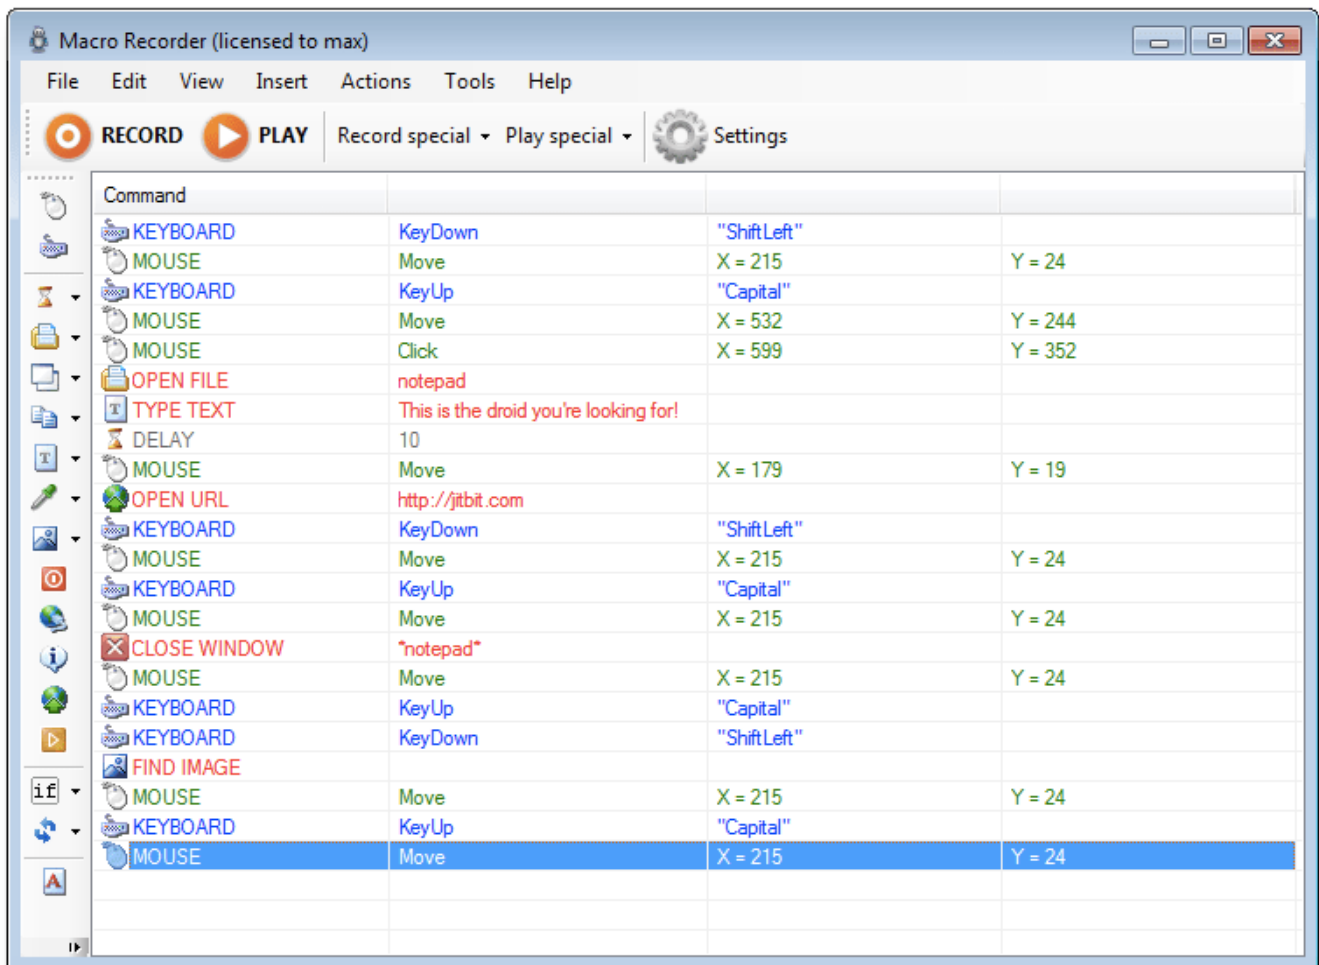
Macro Recorder (licensed to max)

File Edit View Insert Actions Tools Help

RECORD PLAY Record special Play special Settings

if

| Command | | | |
|---|---|---|---|
| KEYBOARD | KeyDown | "ShiftLeft" | |
| MOUSE | Move | X = 215 | Y = 24 |
| KEYBOARD | KeyUp | "Capital" | |
| MOUSE | Move | X = 532 | Y = 244 |
| MOUSE | Click | X = 599 | Y = 352 |
| OPEN FILE | notepad | | |
| TYPE TEXT | This is the droid you're looking for! | | |
| DELAY | 10 | | |
| MOUSE | Move | X = 179 | Y = 19 |
| OPEN URL | http://jitbit.com | | |
| KEYBOARD | KeyDown | "ShiftLeft" | |
| MOUSE | Move | X = 215 | Y = 24 |
| KEYBOARD | KeyUp | "Capital" | |
| MOUSE | Move | X = 215 | Y = 24 |
| CLOSE WINDOW | *notepad* | | |
| MOUSE | Move | X = 215 | Y = 24 |
| KEYBOARD | KeyUp | "Capital" | |
| KEYBOARD | KeyDown | "ShiftLeft" | |
| FIND IMAGE | | | |
| MOUSE | Move | X = 215 | Y = 24 |
| KEYBOARD | KeyUp | "Capital" | |
| MOUSE | Move | X = 215 | Y = 24 |